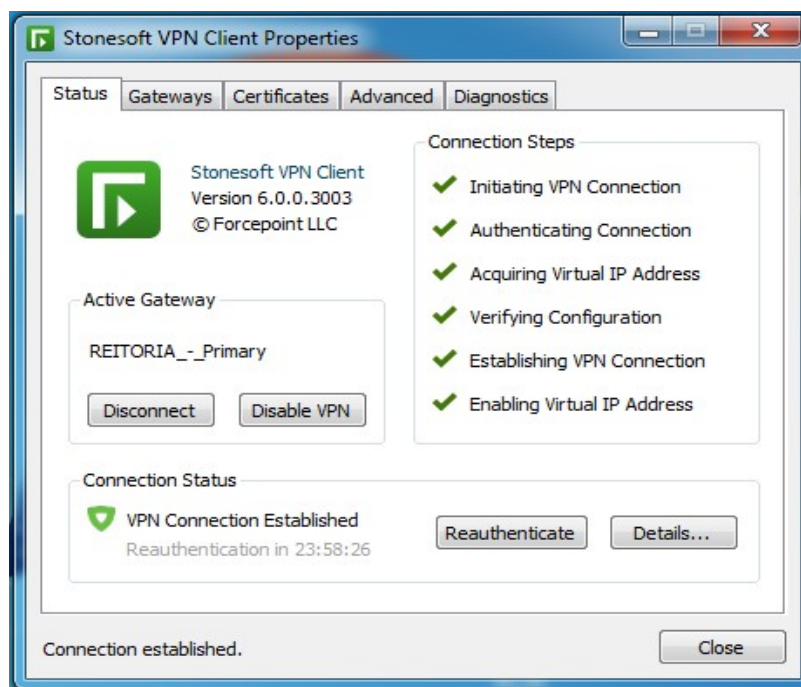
Stonesoft VPN Client Properties

Status | Gateways | Certificates | Advanced | Diagnostics

Stonesoft VPN Client
Version 6.0.0.3003
© Forcepoint LLC

Active Gateway
REITORIA_-_Primary
Disconnect
Disable VPN

Connection Steps
Initiating VPN Connection
Authenticating Connection
Acquiring Virtual IP Address
Verifying Configuration
Establishing VPN Connection
Enabling Virtual IP Address

Connection Status
VPN Connection Established
Reauthentication in 23:58:26
Reauthenticate
Details...

Connection established.
Close